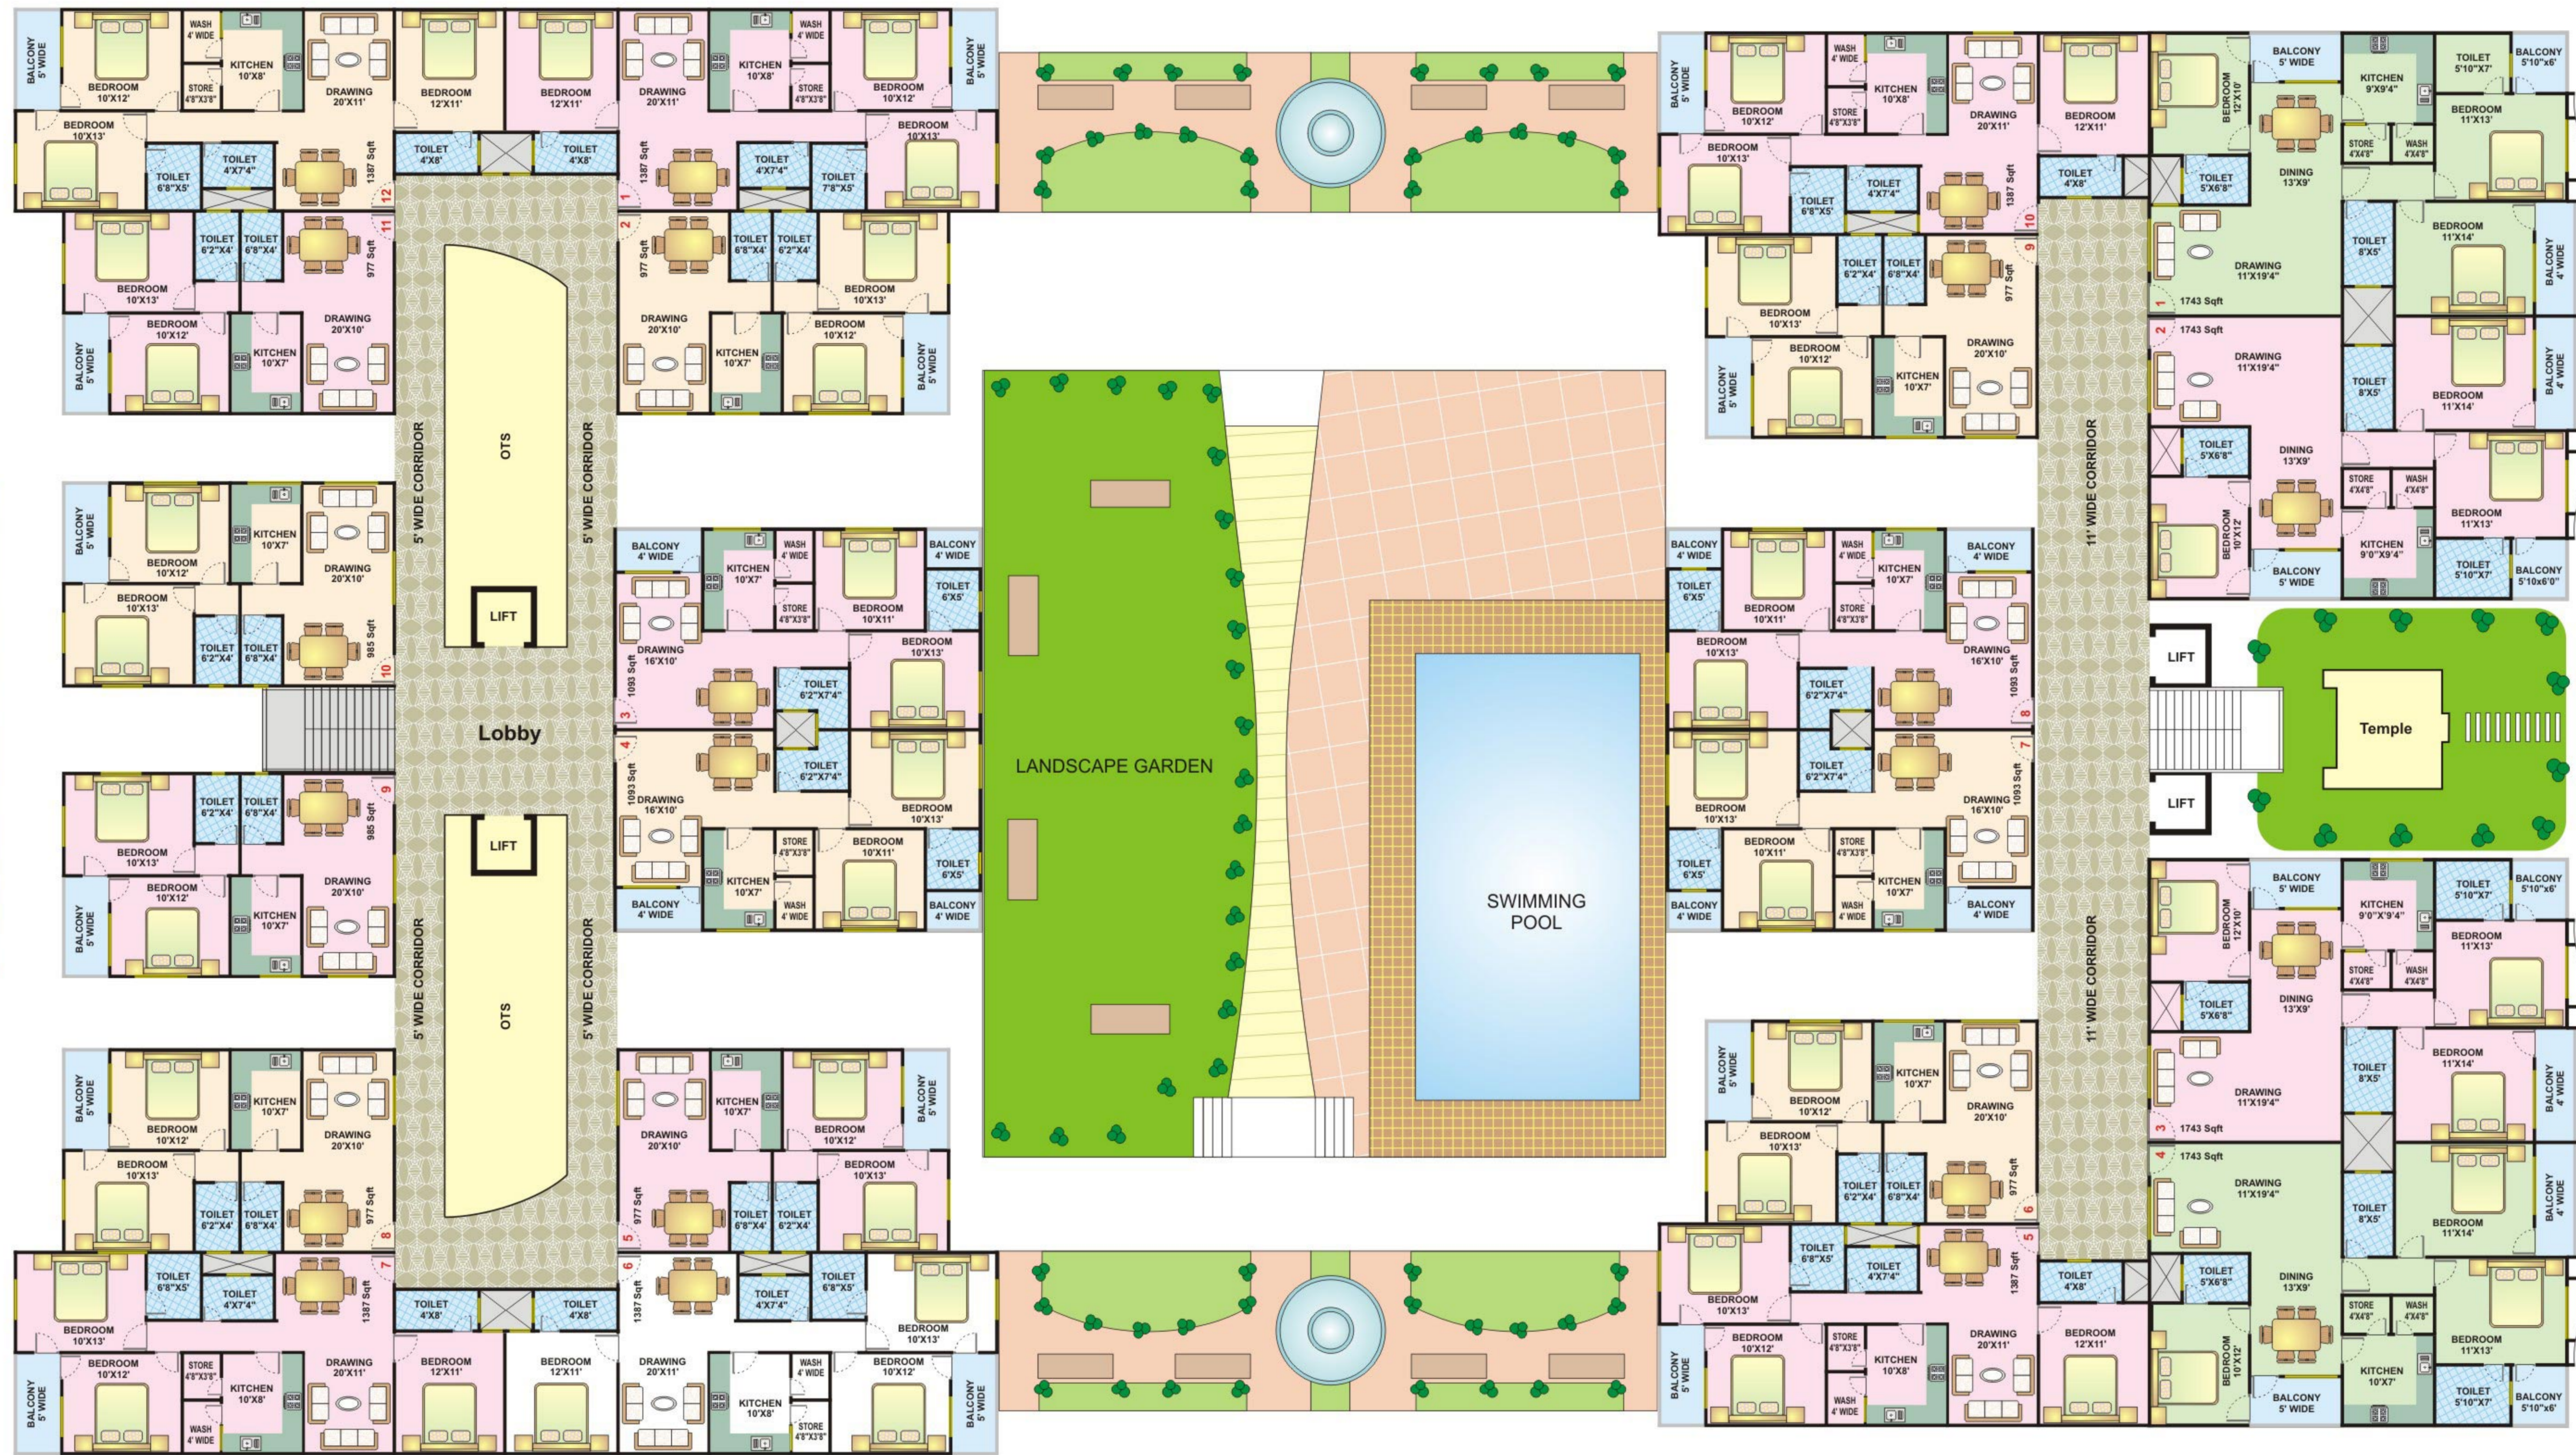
BALCONY 5' WIDE
BEDROOM 10'X12'
WASH 4' WIDE
KITCHEN 10'X8'
STORE 4'8"X3'8"
DRAWING 20'X11'
BEDROOM 12'X11'
BEDROOM 12'X11'
DRAWING 20'X11'
KITCHEN 10'X8'
WASH 4' WIDE
STORE 4'8"X3'8"
BEDROOM 10'X12'
BALCONY 5' WIDE
BEDROOM 10'X13'
TOILET 6'8"X5'
TOILET 4'X7'4"
1387 Sqft
12
TOILET 4'X8'
TOILET 4'X8'
1
1387 Sqft
TOILET 4'X7'4"
TOILET 7'8"X5'
BEDROOM 10'X13'
11
BEDROOM 10'X13'
TOILET 6'2"X4'
TOILET 6'8"X4'
977 Sqft
2
977 Sqft
TOILET 6'8"X4'
TOILET 6'2"X4'
BEDROOM 10'X13'
BEDROOM 10'X12'
KITCHEN 10'X7'
DRAWING 20'X10'
DRAWING 20'X10'
KITCHEN 10'X7'
BEDROOM 10'X12'
BALCONY 5' WIDE
BALCONY 5' WIDE
5' WIDE CORRIDOR
OTS
5' WIDE CORRIDOR
LIFT
Lobby
LIFT
OTS
5' WIDE CORRIDOR
5' WIDE CORRIDOR
BALCONY 5' WIDE
BEDROOM 10'X12'
KITCHEN 10'X7'
DRAWING 20'X10'
BEDROOM 10'X13'
TOILET 6'2"X4'
TOILET 6'8"X4'
985 Sqft
10
9
985 Sqft
BALCONY 4' WIDE
KITCHEN 10'X7'
WASH 4' WIDE
STORE 4'8"X3'8"
BEDROOM 10'X11'
BALCONY 4' WIDE
TOILET 6'X5'
DRAWING 16'X10'
BEDROOM 10'X13'
1093 Sqft
3
TOILET 6'2"X7'4"
4
1093 Sqft
TOILET 6'2"X7'4"
DRAWING 16'X10'
BEDROOM 10'X13'
STORE 4'8"X3'8"
BEDROOM 10'X11'
TOILET 6'X5'
KITCHEN 10'X7'
WASH 4' WIDE
BALCONY 4' WIDE
BALCONY 4' WIDE
LANDSCAPE GARDEN
SWIMMING POOL
8
7
977 Sqft
5
977 Sqft
6
1387 Sqft
1387 Sqft
TOILET 6'8"X5'
TOILET 4'X7'4"
LIFT
LIFT
Temple
11' WIDE CORRIDOR
11' WIDE CORRIDOR
1743 Sqft
1743 Sqft
1743 Sqft
1743 Sqft
DRAWING 11'X19'4"
DINING 13'X9'
BEDROOM 11'X14'
BEDROOM 11'X13'
BEDROOM 12'X10'
TOILET 8'X5'
TOILET 5'X6'8"
KITCHEN 9'X9'4"
KITCHEN 9'0"X9'4"
KITCHEN 10'X7'
STORE 4'X4'8"
WASH 4'X4'8"
TOILET 5'10"X7'
BALCONY 5'10"X6'
BALCONY 5'10x6'0"
BALCONY 4' WIDE
BALCONY 5' WIDE